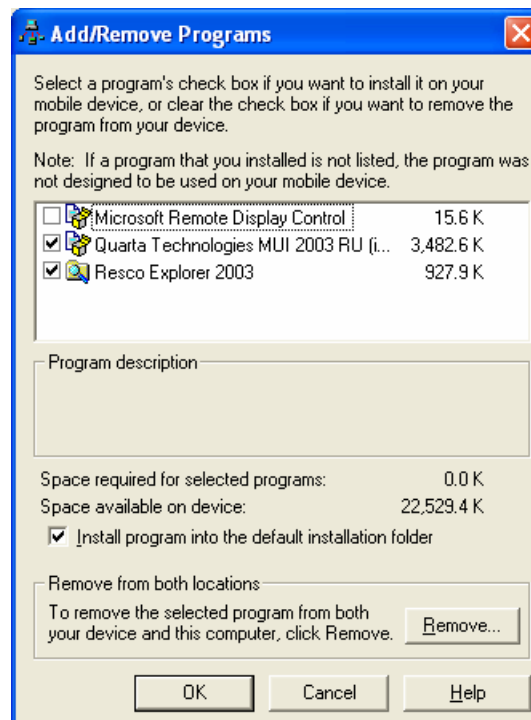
Add/Remove Programs

Select a program's check box if you want to install it on your mobile device, or clear the check box if you want to remove the program from your device.

Note: If a program that you installed is not listed, the program was not designed to be used on your mobile device.

| | Program | Size |
|---|---|---|
| ☐ | Microsoft Remote Display Control | 15.6 K |
| ☑ | Quarta Technologies MUI 2003 RU (i... | 3,482.6 K |
| ☑ | Resco Explorer 2003 | 927.9 K |

Program description

Space required for selected programs: 0.0 K
Space available on device: 22,529.4 K

☑ Install program into the default installation folder

Remove from both locations
To remove the selected program from both your device and this computer, click Remove.
Remove...

OK
Cancel
Help